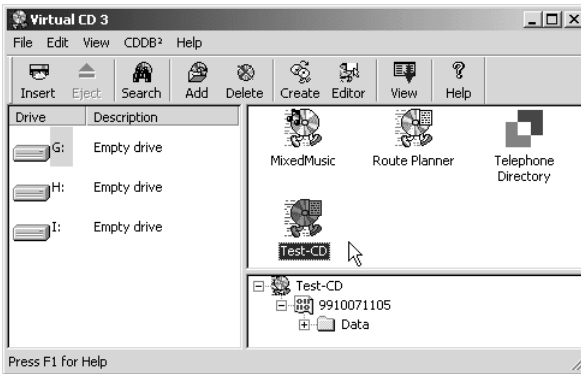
Virtual CD 3

File Edit View CDDB² Help

Insert Eject Search Add Delete Create Editor View Help

| Drive | Description |
|---|---|
| G: | Empty drive |
| H: | Empty drive |
| I: | Empty drive |

MixedMusic

Route Planner

Telephone Directory

Test-CD

Test-CD
9910071105
Data

Press F1 for Help